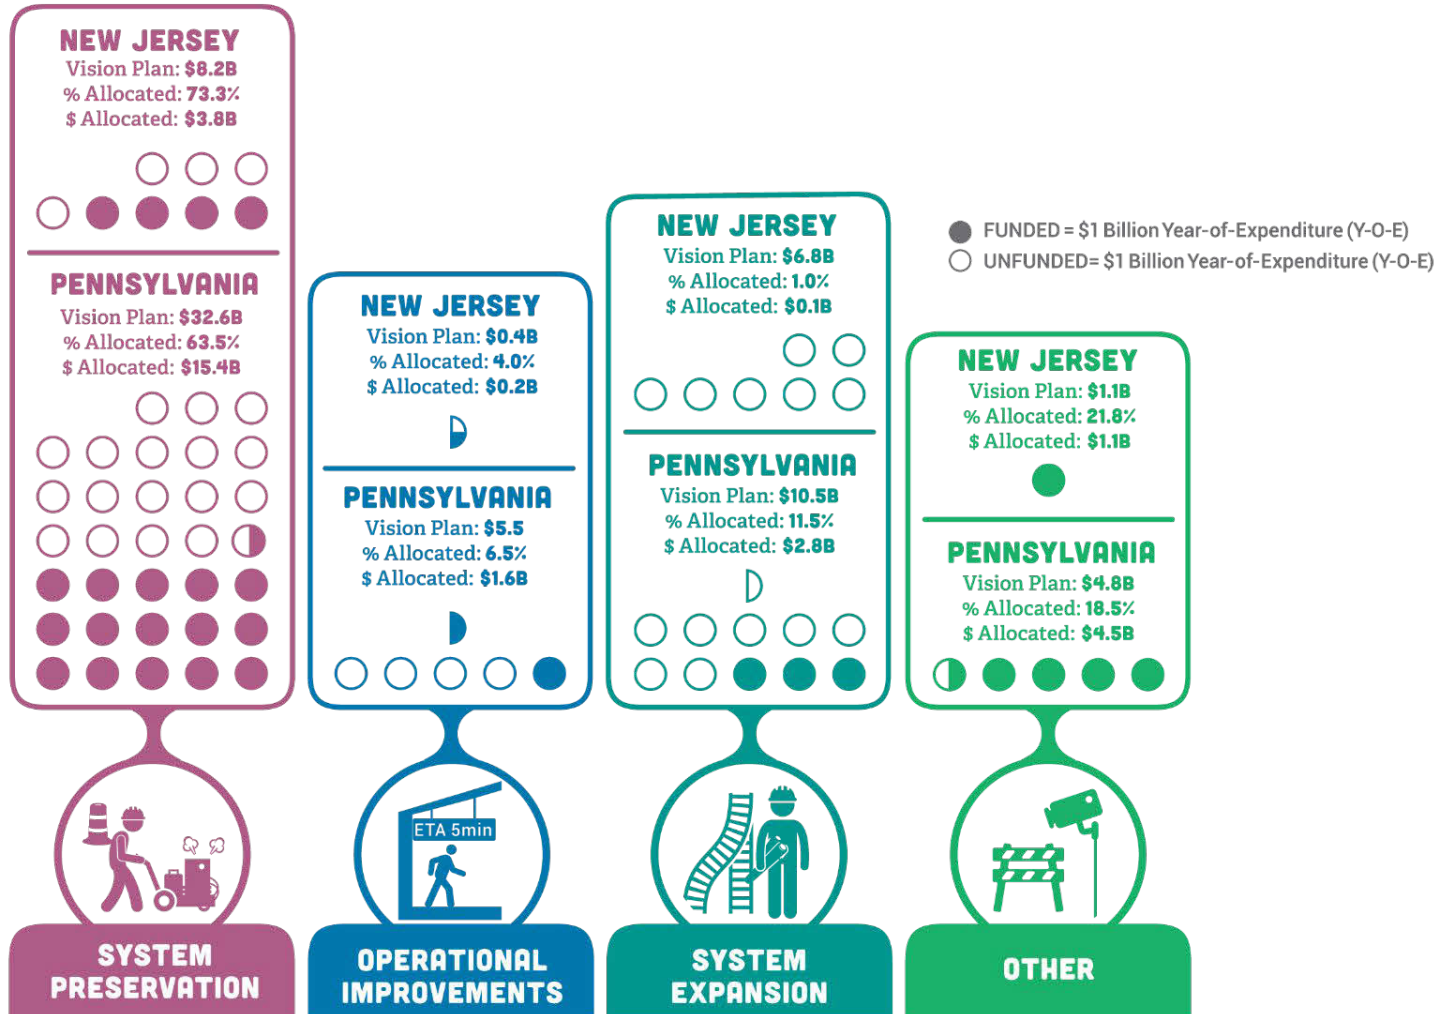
NEW JERSEY
Vision Plan: \$8.2B
% Allocated: 73.3%
\$ Allocated: \$3.8B

PENNSYLVANIA
Vision Plan: \$32.6B
% Allocated: 63.5%
\$ Allocated: \$15.4B

NEW JERSEY
Vision Plan: \$0.4B
% Allocated: 4.0%
\$ Allocated: \$0.2B

PENNSYLVANIA
Vision Plan: \$5.5
% Allocated: 6.5%
\$ Allocated: \$1.6B

NEW JERSEY
Vision Plan: \$6.8B
% Allocated: 1.0%
\$ Allocated: \$0.1B

PENNSYLVANIA
Vision Plan: \$10.5B
% Allocated: 11.5%
\$ Allocated: \$2.8B

FUNDED = \$1 Billion Year-of-Expenditure (Y-O-E)
UNFUNDED= \$1 Billion Year-of-Expenditure (Y-O-E)

NEW JERSEY
Vision Plan: \$1.1B
% Allocated: 21.8%
\$ Allocated: \$1.1B

PENNSYLVANIA
Vision Plan: \$4.8B
% Allocated: 18.5%
\$ Allocated: \$4.5B

ETA 5min

SYSTEM PRESERVATION

OPERATIONAL IMPROVEMENTS

SYSTEM EXPANSION

OTHER